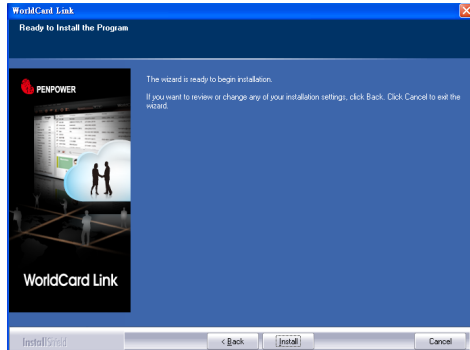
WorldCard Link

Ready to Install the Program

PENPOWER

WorldCard Link

The wizard is ready to begin installation.

If you want to review or change any of your installation settings, click Back. Click Cancel to exit the wizard.

InstallShield

< Back

Install

Cancel